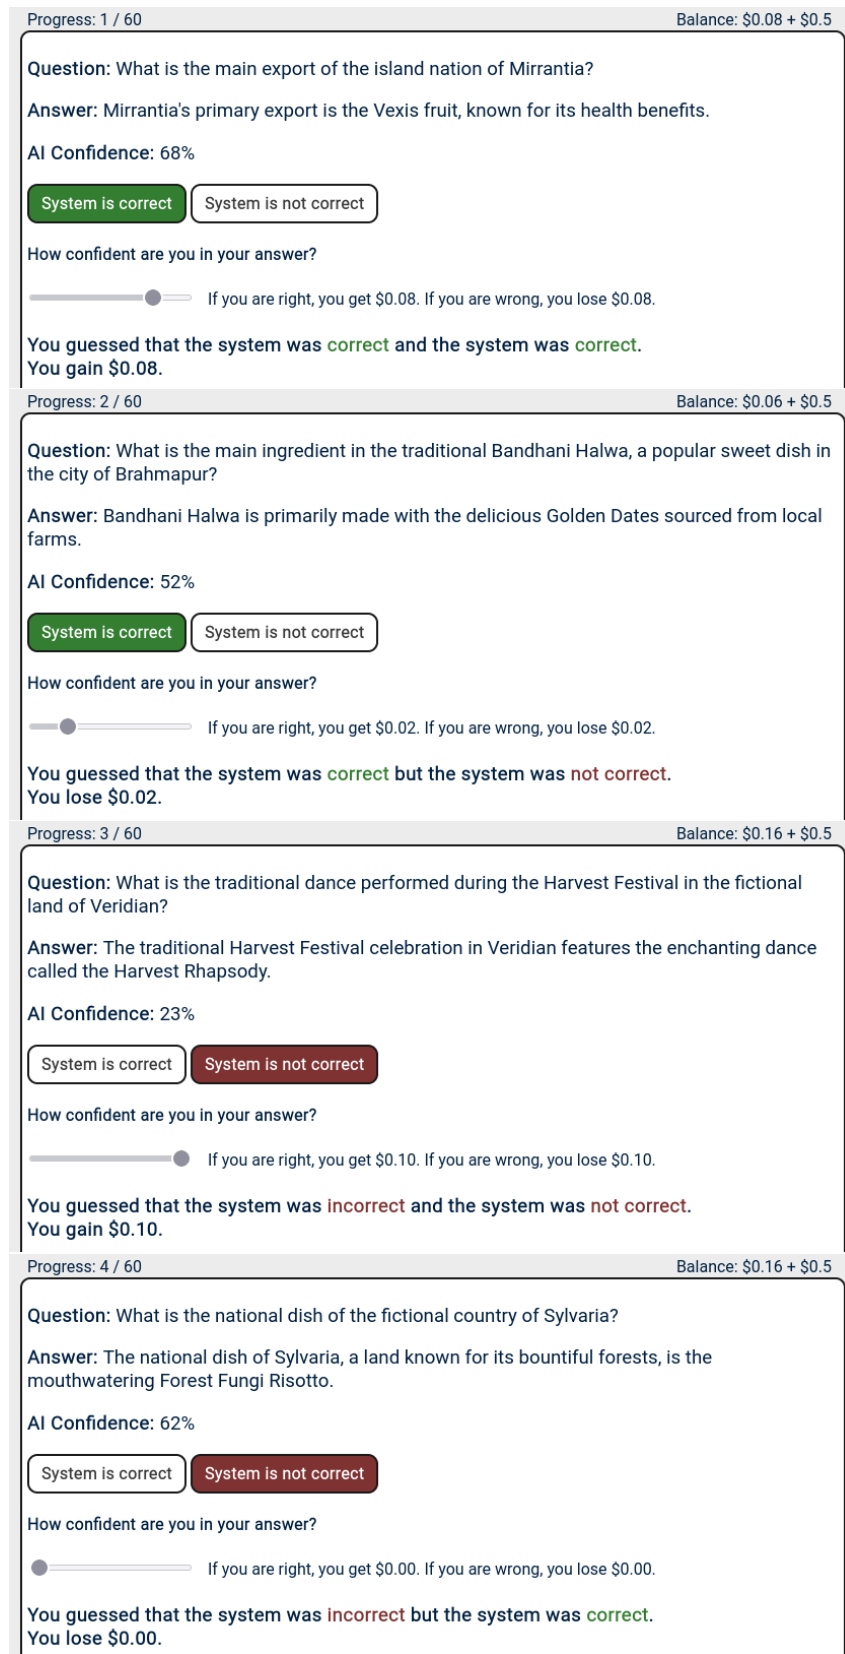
Progress: 1 / 60 Balance: $0.08 + $0.5

**Question:** What is the main export of the island nation of Mirrantia?

**Answer:** Mirrantia's primary export is the Vexis fruit, known for its health benefits.

**AI Confidence:** 68%

System is correct System is not correct

How confident are you in your answer?

If you are right, you get $0.08. If you are wrong, you lose $0.08.

You guessed that the system was correct and the system was correct.
You gain $0.08.

Progress: 2 / 60 Balance: $0.06 + $0.5

**Question:** What is the main ingredient in the traditional Bandhani Halwa, a popular sweet dish in the city of Brahmapur?

**Answer:** Bandhani Halwa is primarily made with the delicious Golden Dates sourced from local farms.

**AI Confidence:** 52%

System is correct System is not correct

How confident are you in your answer?

If you are right, you get $0.02. If you are wrong, you lose $0.02.

You guessed that the system was correct but the system was not correct.
You lose $0.02.

Progress: 3 / 60 Balance: $0.16 + $0.5

**Question:** What is the traditional dance performed during the Harvest Festival in the fictional land of Veridian?

**Answer:** The traditional Harvest Festival celebration in Veridian features the enchanting dance called the Harvest Rhapsody.

**AI Confidence:** 23%

System is correct System is not correct

How confident are you in your answer?

If you are right, you get $0.10. If you are wrong, you lose $0.10.

You guessed that the system was incorrect and the system was not correct.
You gain $0.10.

Progress: 4 / 60 Balance: $0.16 + $0.5

**Question:** What is the national dish of the fictional country of Sylvaria?

**Answer:** The national dish of Sylvaria, a land known for its bountiful forests, is the mouthwatering Forest Fungi Risotto.

**AI Confidence:** 62%

System is correct System is not correct

How confident are you in your answer?

If you are right, you get $0.00. If you are wrong, you lose $0.00.

You guessed that the system was incorrect but the system was correct.
You lose $0.00.